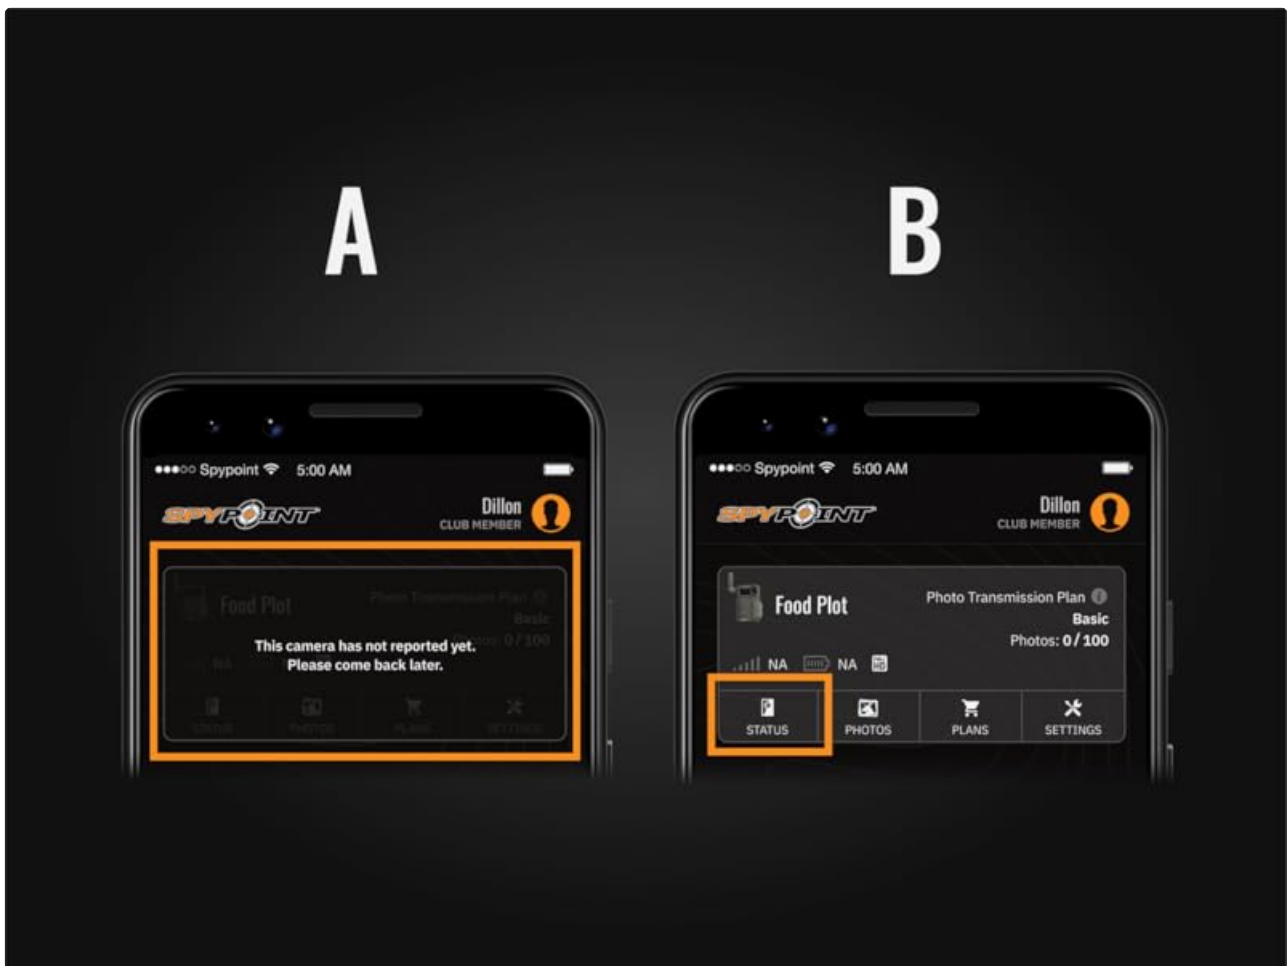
A

●●●○○ Spypoint 5:00 AM

SPYPOINT

Dillon
CLUB MEMBER

This camera has not reported yet.
Please come back later.

B

●●●○○ Spypoint 5:00 AM

SPYPOINT

Dillon
CLUB MEMBER

Food Plot

Photo Transmission Plan
Basic
Photos: 0 / 100

NA NA

STATUS PHOTOS PLANS SETTINGS